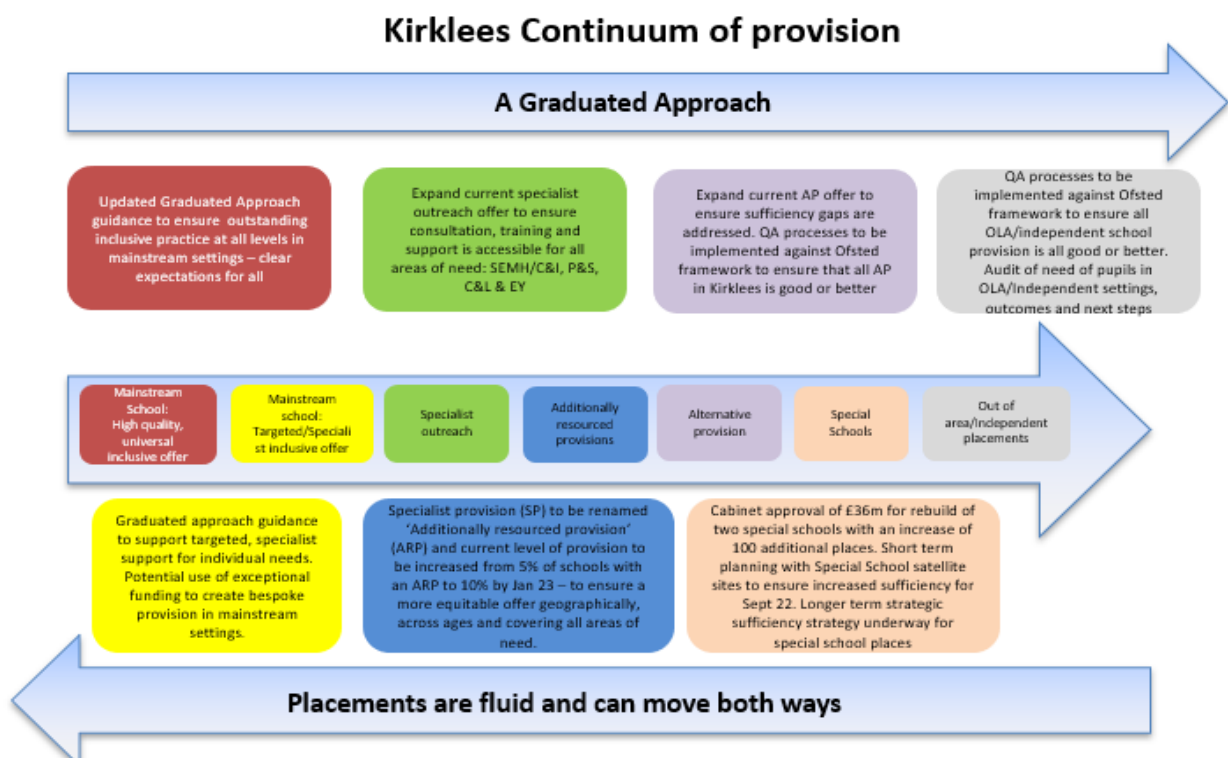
Kirklees Continuum of provision

A Graduated Approach

Updated Graduated Approach guidance to ensure outstanding inclusive practice at all levels in mainstream settings – clear expectations for all

Expand current specialist outreach offer to ensure consultation, training and support is accessible for all areas of need: SEMH/C&I, P&S, C&L & EY

Expand current AP offer to ensure sufficiency gaps are addressed. QA processes to be implemented against Ofsted framework to ensure that all AP in Kirklees is good or better

QA processes to be implemented against Ofsted framework to ensure all OLA/independent school provision is all good or better. Audit of need of pupils in OLA/Independent settings, outcomes and next steps

Mainstream School: High quality, universal inclusive offer

Mainstream school: Targeted/Specialist inclusive offer

Specialist outreach

Additionally resourced provisions

Alternative provision

Special Schools

Out of area/Independent placements

Graduated approach guidance to support targeted, specialist support for individual needs. Potential use of exceptional funding to create bespoke provision in mainstream settings.

Specialist provision (SP) to be renamed 'Additionally resourced provision' (ARP) and current level of provision to be increased from 5% of schools with an ARP to 10% by Jan 23 – to ensure a more equitable offer geographically, across ages and covering all areas of need.

Cabinet approval of £36m for rebuild of two special schools with an increase of 100 additional places. Short term planning with Special School satellite sites to ensure increased sufficiency for Sept 22. Longer term strategic sufficiency strategy underway for special school places

Placements are fluid and can move both ways